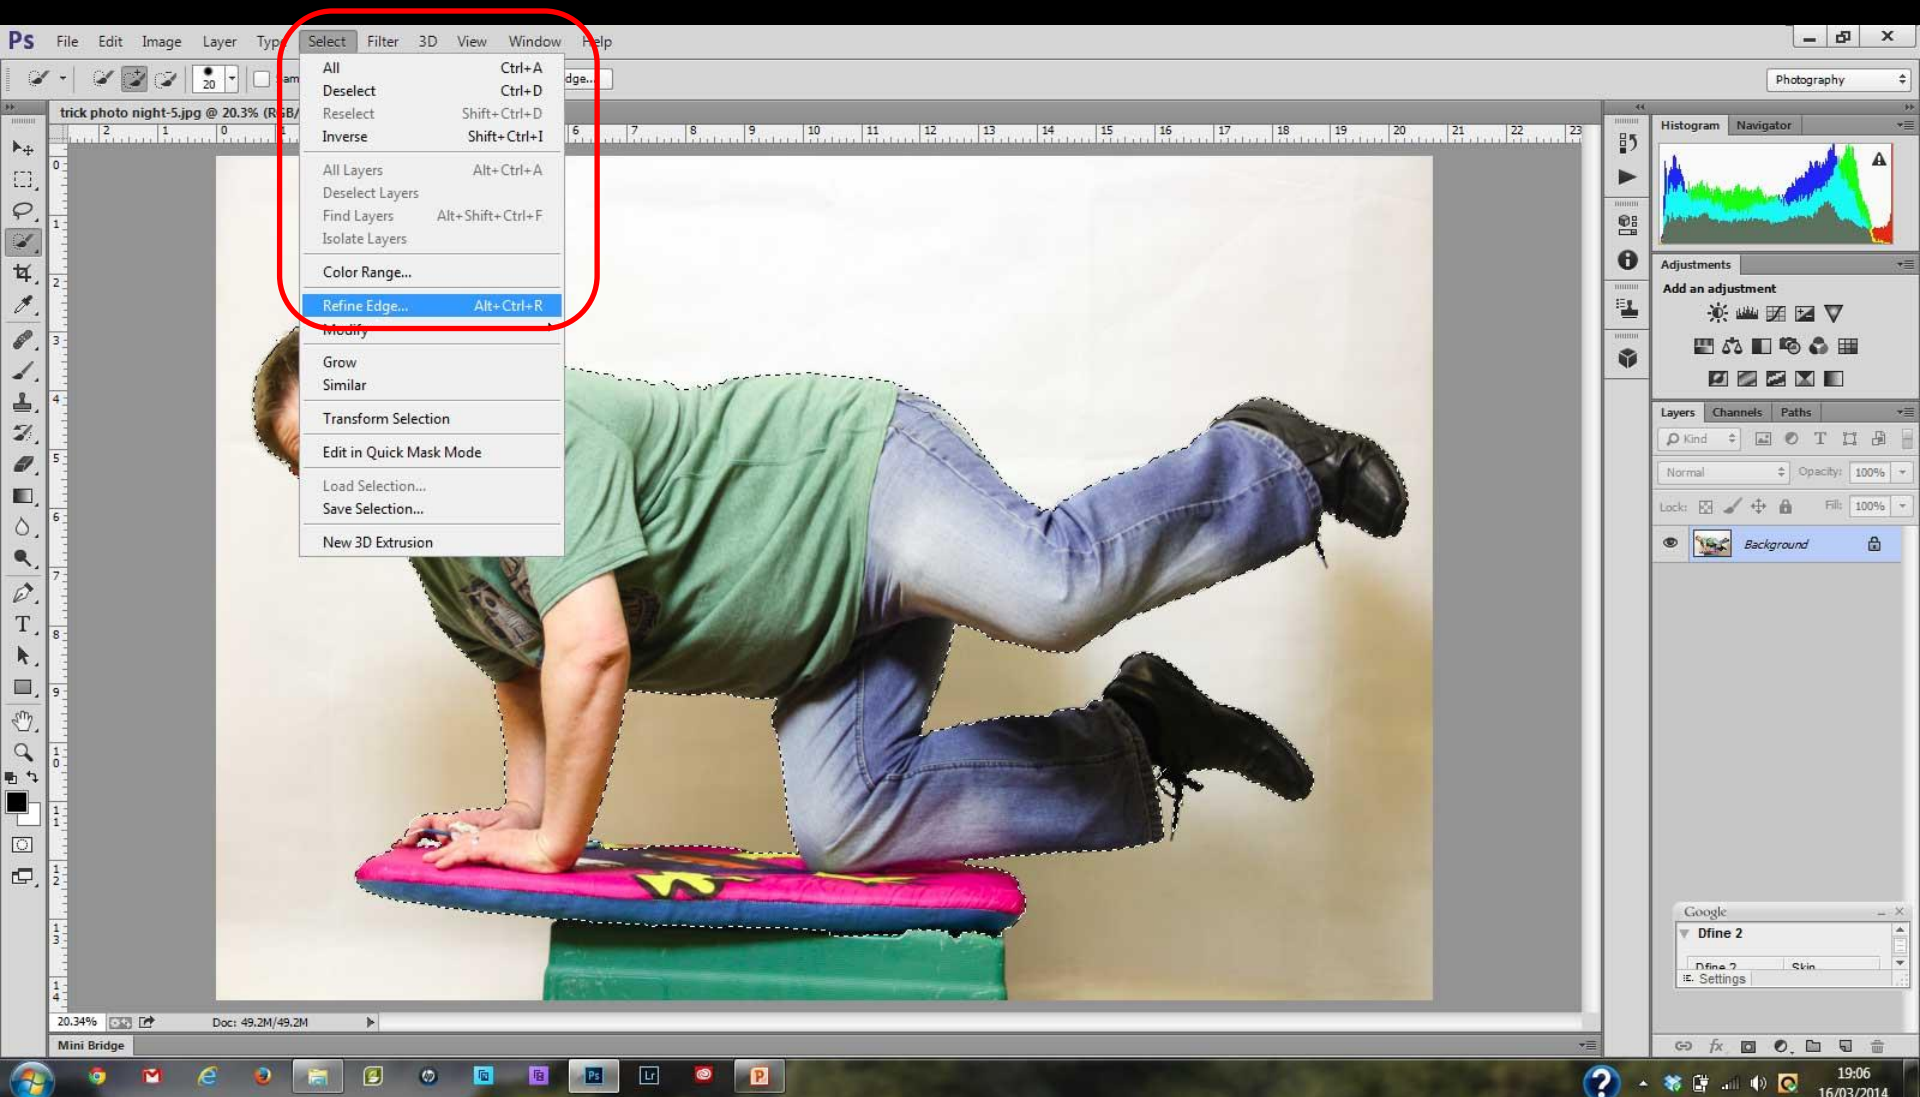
Ps File Edit Image Layer Typ Select Filter 3D View Window Help

20

dge...

Photography

trick photo night-5.jpg @ 20.3% (RGB/

All Ctrl+A
Deselect Ctrl+D
Reselect Shift+Ctrl+D
Inverse Shift+Ctrl+I

All Layers Alt+Ctrl+A
Deselect Layers
Find Layers Alt+Shift+Ctrl+F
Isolate Layers

Color Range...

Refine Edge... Alt+Ctrl+R
Modify

Grow
Similar

Transform Selection

Edit in Quick Mask Mode

Load Selection...
Save Selection...

New 3D Extrusion

Histogram Navigator

Adjustments
Add an adjustment

Layers Channels Paths
Kind
Normal Opacity: 100%
Lock: Fill: 100%
Background

Google
Dfine 2
Dfine 2 Skin
Settings

20.34% Doc: 49.2M/49.2M

Mini Bridge

19:06
16/03/2014